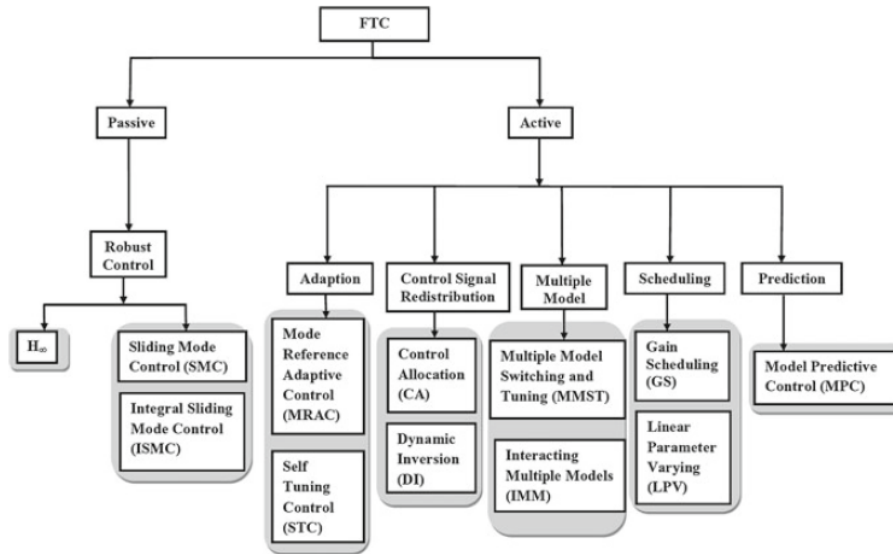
FTC

Passive

Active

Robust Control

$H_\infty$

Sliding Mode Control (SMC)

Integral Sliding Mode Control (ISMC)

Adaption

Mode Reference Adaptive Control (MRAC)

Self Tuning Control (STC)

Control Signal Redistribution

Control Allocation (CA)

Dynamic Inversion (DI)

Multiple Model

Multiple Model Switching and Tuning (MMST)

Interacting Multiple Models (IMM)

Scheduling

Gain Scheduling (GS)

Linear Parameter Varying (LPV)

Prediction

Model Predictive Control (MPC)